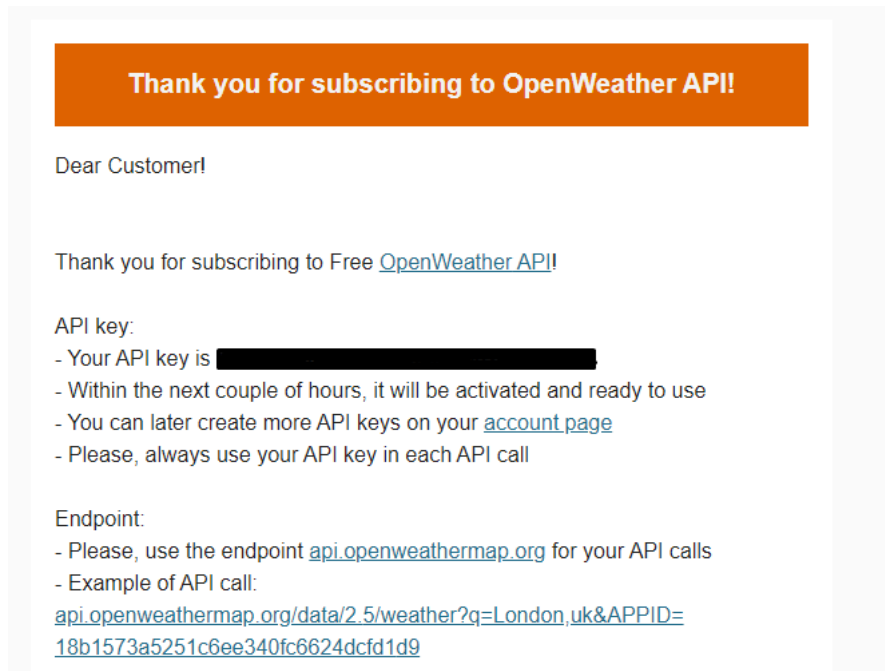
Thank you for subscribing to OpenWeather API!

Dear Customer!

Thank you for subscribing to Free OpenWeather API!

API key:
- Your API key is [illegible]
- Within the next couple of hours, it will be activated and ready to use
- You can later create more API keys on your account page
- Please, always use your API key in each API call

Endpoint:
- Please, use the endpoint api.openweathermap.org for your API calls
- Example of API call:
api.openweathermap.org/data/2.5/weather?q=London,uk&APPID=18b1573a5251c6ee340fc6624dcfd1d9